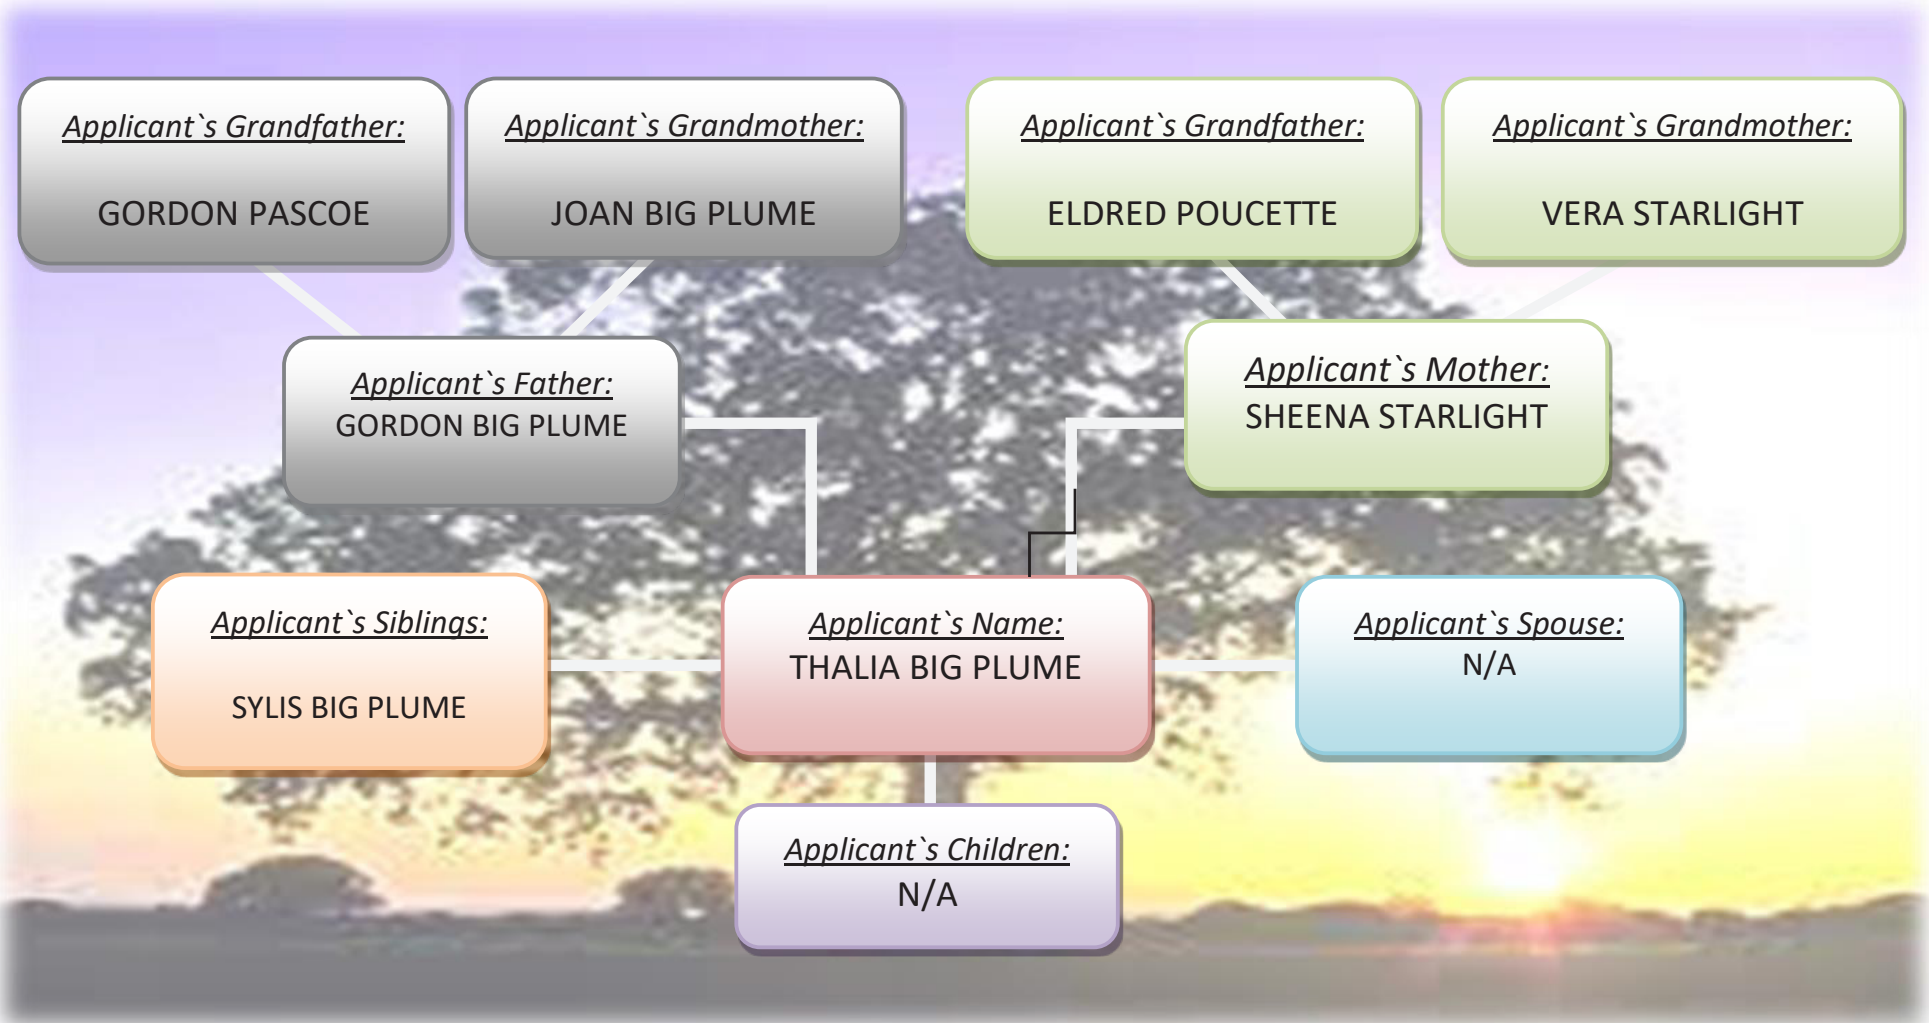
Applicant`s Grandfather:
GORDON PASCOE

Applicant`s Grandmother:
JOAN BIG PLUME

Applicant`s Grandfather:
ELDRED POUCETTE

Applicant`s Grandmother:
VERA STARLIGHT

Applicant`s Father:
GORDON BIG PLUME

Applicant`s Mother:
SHEENA STARLIGHT

Applicant`s Siblings:
SYLIS BIG PLUME

Applicant`s Name:
THALIA BIG PLUME

Applicant`s Spouse:
N/A

Applicant`s Children:
N/A